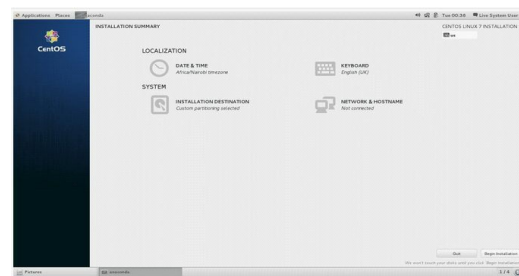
Applications Places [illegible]conda

Tue 00:36 Live System User

CentOS

INSTALLATION SUMMARY

CENTOS LINUX 7 INSTALLATION
us

LOCALIZATION

DATE & TIME
Africa/Nairobi timezone

KEYBOARD
English (UK)

SYSTEM

INSTALLATION DESTINATION
Custom partitioning selected

NETWORK & HOSTNAME
Not connected

Quit
Begin Installation

We won't touch your disks until you click 'Begin Installation'.

Pictures
anaconda
1 / 4